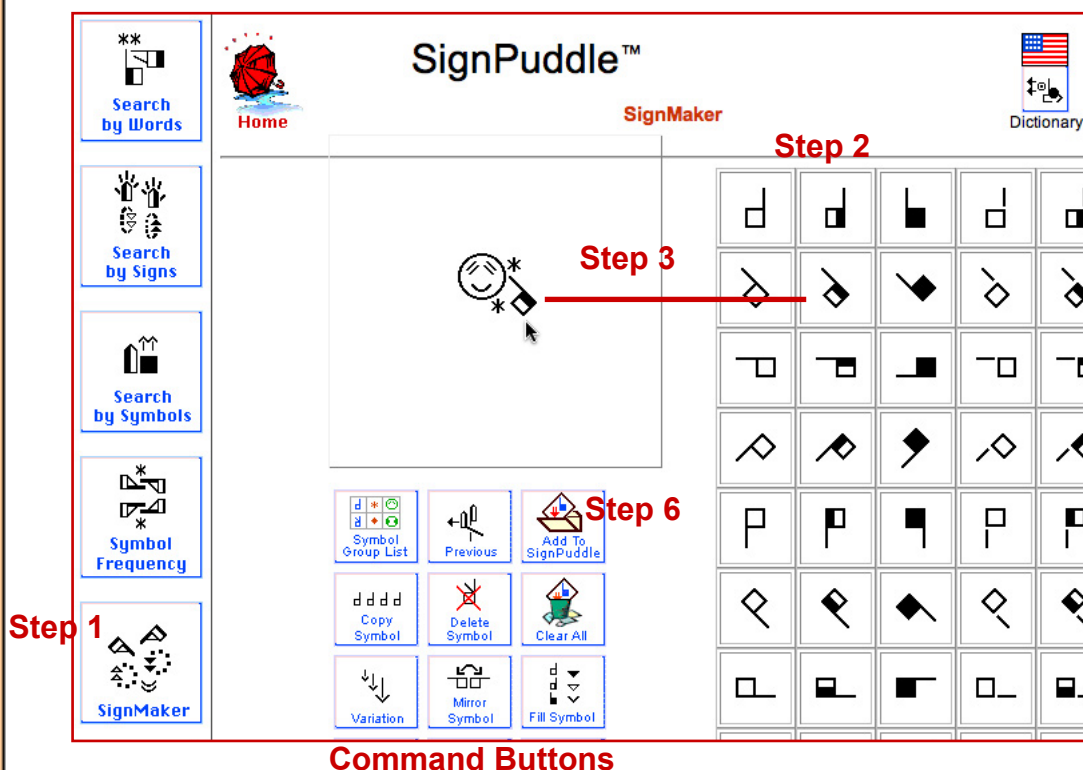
Search by Words

Search by Signs

Search by Symbols

Symbol Frequency

Step 1

SignMaker

Home

SignPuddle™

SignMaker

Dictionary

Step 2

Step 3

Symbol Group List

Previous

Add To SignPuddle

Step 6

Copy Symbol

Delete Symbol

Clear All

Variation

Mirror Symbol

Fill Symbol

Command Buttons